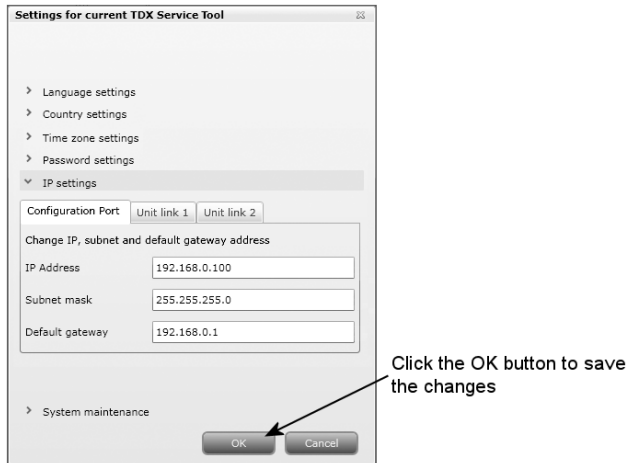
Settings for current TDX Service Tool

> Language settings
> Country settings
> Time zone settings
> Password settings
˅ IP settings

Configuration Port | Unit link 1 | Unit link 2

Change IP, subnet and default gateway address

IP Address 192.168.0.100

Subnet mask 255.255.255.0

Default gateway 192.168.0.1

> System maintenance

OK Cancel

Click the OK button to save the changes